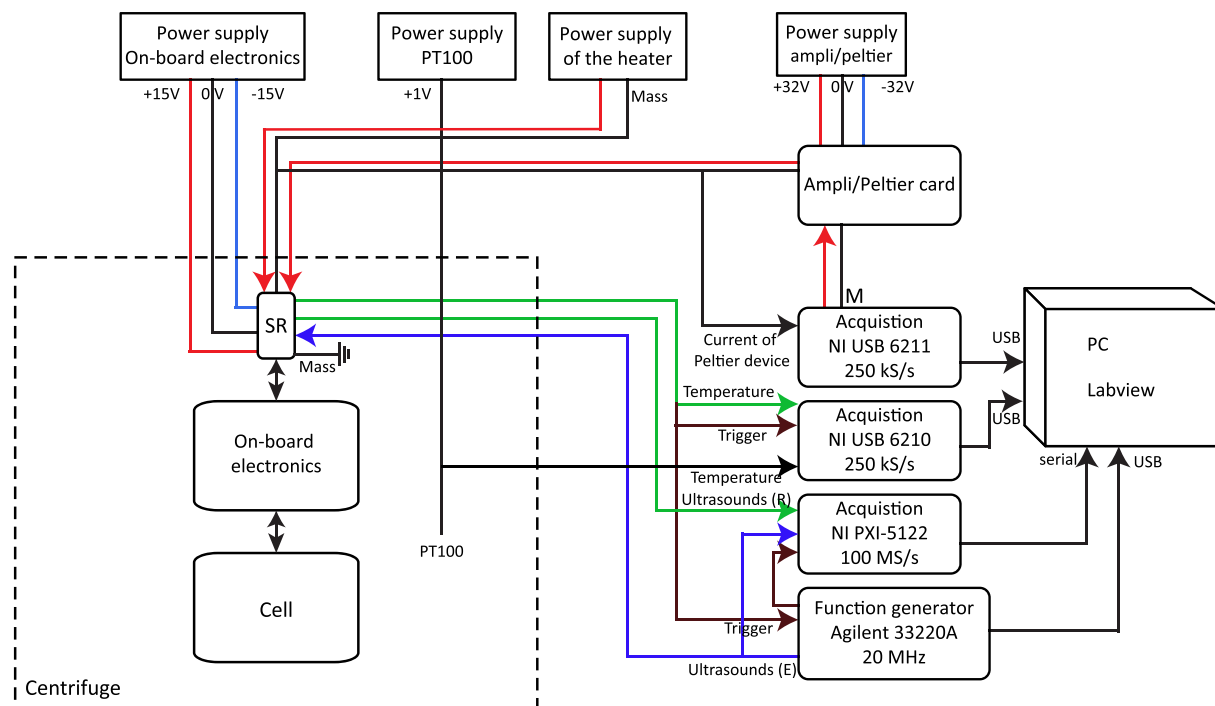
Power supply
On-board electronics

Power supply
PT100

Power supply
of the heater

Power supply
ampli/peltier

+15V 0V -15V

+1V

Mass

+32V 0V -32V

Ampli/Peltier card

M

SR

Mass

On-board electronics

Cell

Centrifuge

PT100

Current of Peltier device

Temperature

Trigger

Temperature

Ultrasounds (R)

Trigger

Ultrasounds (E)

Acquistion
NI USB 6211
250 kS/s

Acquistion
NI USB 6210
250 kS/s

Acquistion
NI PXI-5122
100 MS/s

Function generator
Agilent 33220A
20 MHz

USB

USB

serial

USB

PC

Labview